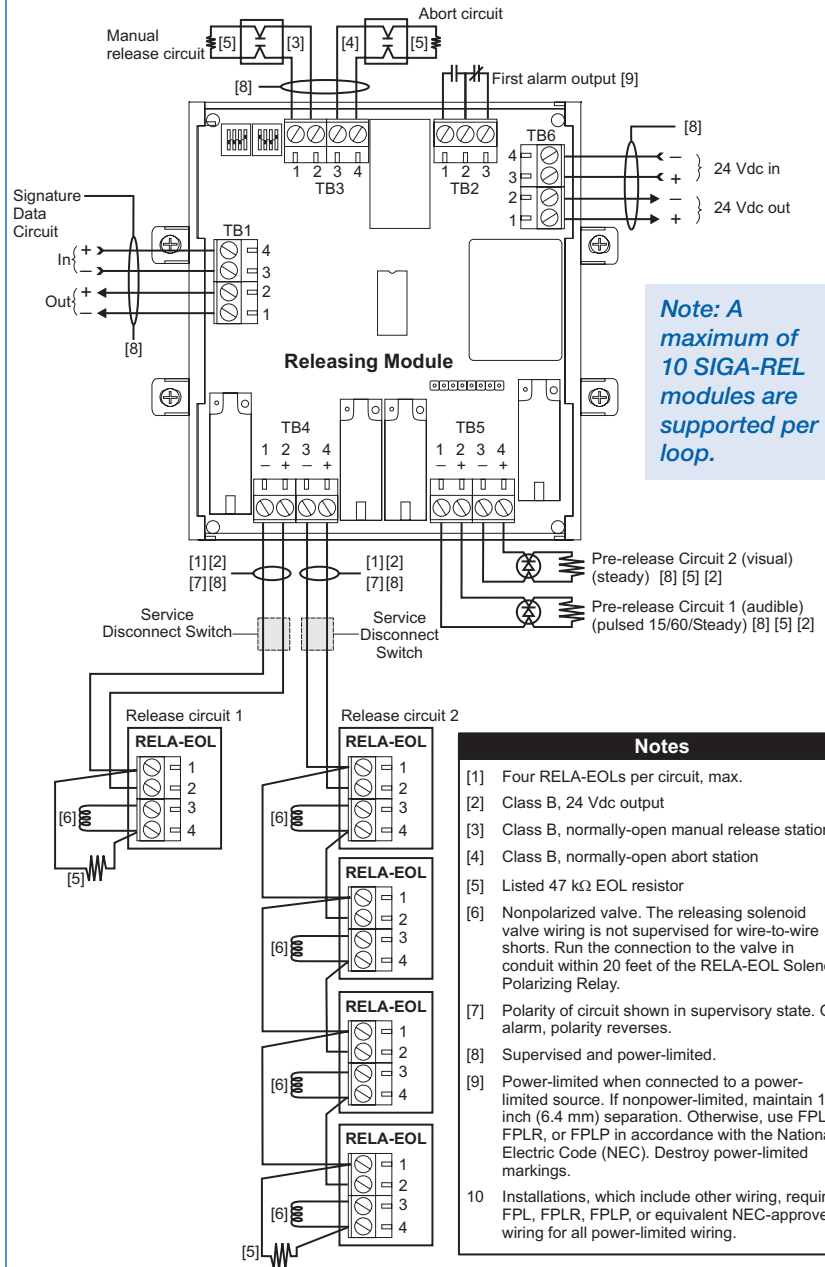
Manual release circuit [5] [3] [4] Abort circuit [5]

[8]

First alarm output [9]

[8]

1 2 3 4
TB3

1 2 3
TB2

TB6
4 3 2 1

– + 24 Vdc in
– + 24 Vdc out

Signature Data Circuit

In + –
Out + –

TB1
4 3 2 1

[8]

Releasing Module

Note: A maximum of 10 SIGA-REL modules are supported per loop.

TB4
1 2 3 4
– + – +

TB5
1 2 3 4
– + – +

[1] [2]
[7] [8]

[1] [2]
[7] [8]

Pre-release Circuit 2 (visual) (steady) [8] [5] [2]

Pre-release Circuit 1 (audible) (pulsed 15/60/Steady) [8] [5] [2]

Service Disconnect Switch

Service Disconnect Switch

Release circuit 1

RELA-EOL
1 2 3 4
[6]
[5]

Release circuit 2

RELA-EOL
1 2 3 4
[6]

RELA-EOL
1 2 3 4
[6]

RELA-EOL
1 2 3 4
[6]

RELA-EOL
1 2 3 4
[6]
[5]

Notes

[1] Four RELA-EOLs per circuit, max.

[2] Class B, 24 Vdc output

[3] Class B, normally-open manual release station

[4] Class B, normally-open abort station

[5] Listed 47 kΩ EOL resistor

[6] Nonpolarized valve. The releasing solenoid valve wiring is not supervised for wire-to-wire shorts. Run the connection to the valve in conduit within 20 feet of the RELA-EOL Solen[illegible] Polarizing Relay.

[7] Polarity of circuit shown in supervisory state. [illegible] alarm, polarity reverses.

[8] Supervised and power-limited.

[9] Power-limited when connected to a power-limited source. If nonpower-limited, maintain 1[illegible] inch (6.4 mm) separation. Otherwise, use FPL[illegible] FPLR, or FPLP in accordance with the Nationa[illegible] Electric Code (NEC). Destroy power-limited markings.

10 Installations, which include other wiring, requir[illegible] FPL, FPLR, FPLP, or equivalent NEC-approve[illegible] wiring for all power-limited wiring.